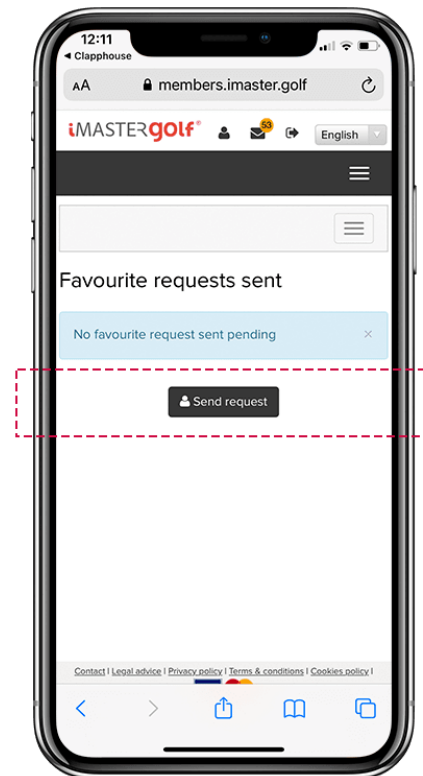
12:11
◀ Clapphouse

AA members.imaster.golf

iMASTERgolf®

53

English

Favourite requests sent

No favourite request sent pending ×

Send request

Contact | Legal advice | Privacy policy | Terms & conditions | Cookies policy |